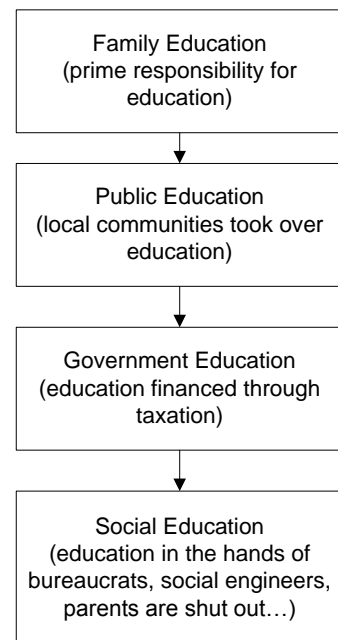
Family Education
(prime responsibility for education)

Public Education
(local communities took over education)

Government Education
(education financed through taxation)

Social Education
(education in the hands of bureaucrats, social engineers, parents are shut out…)